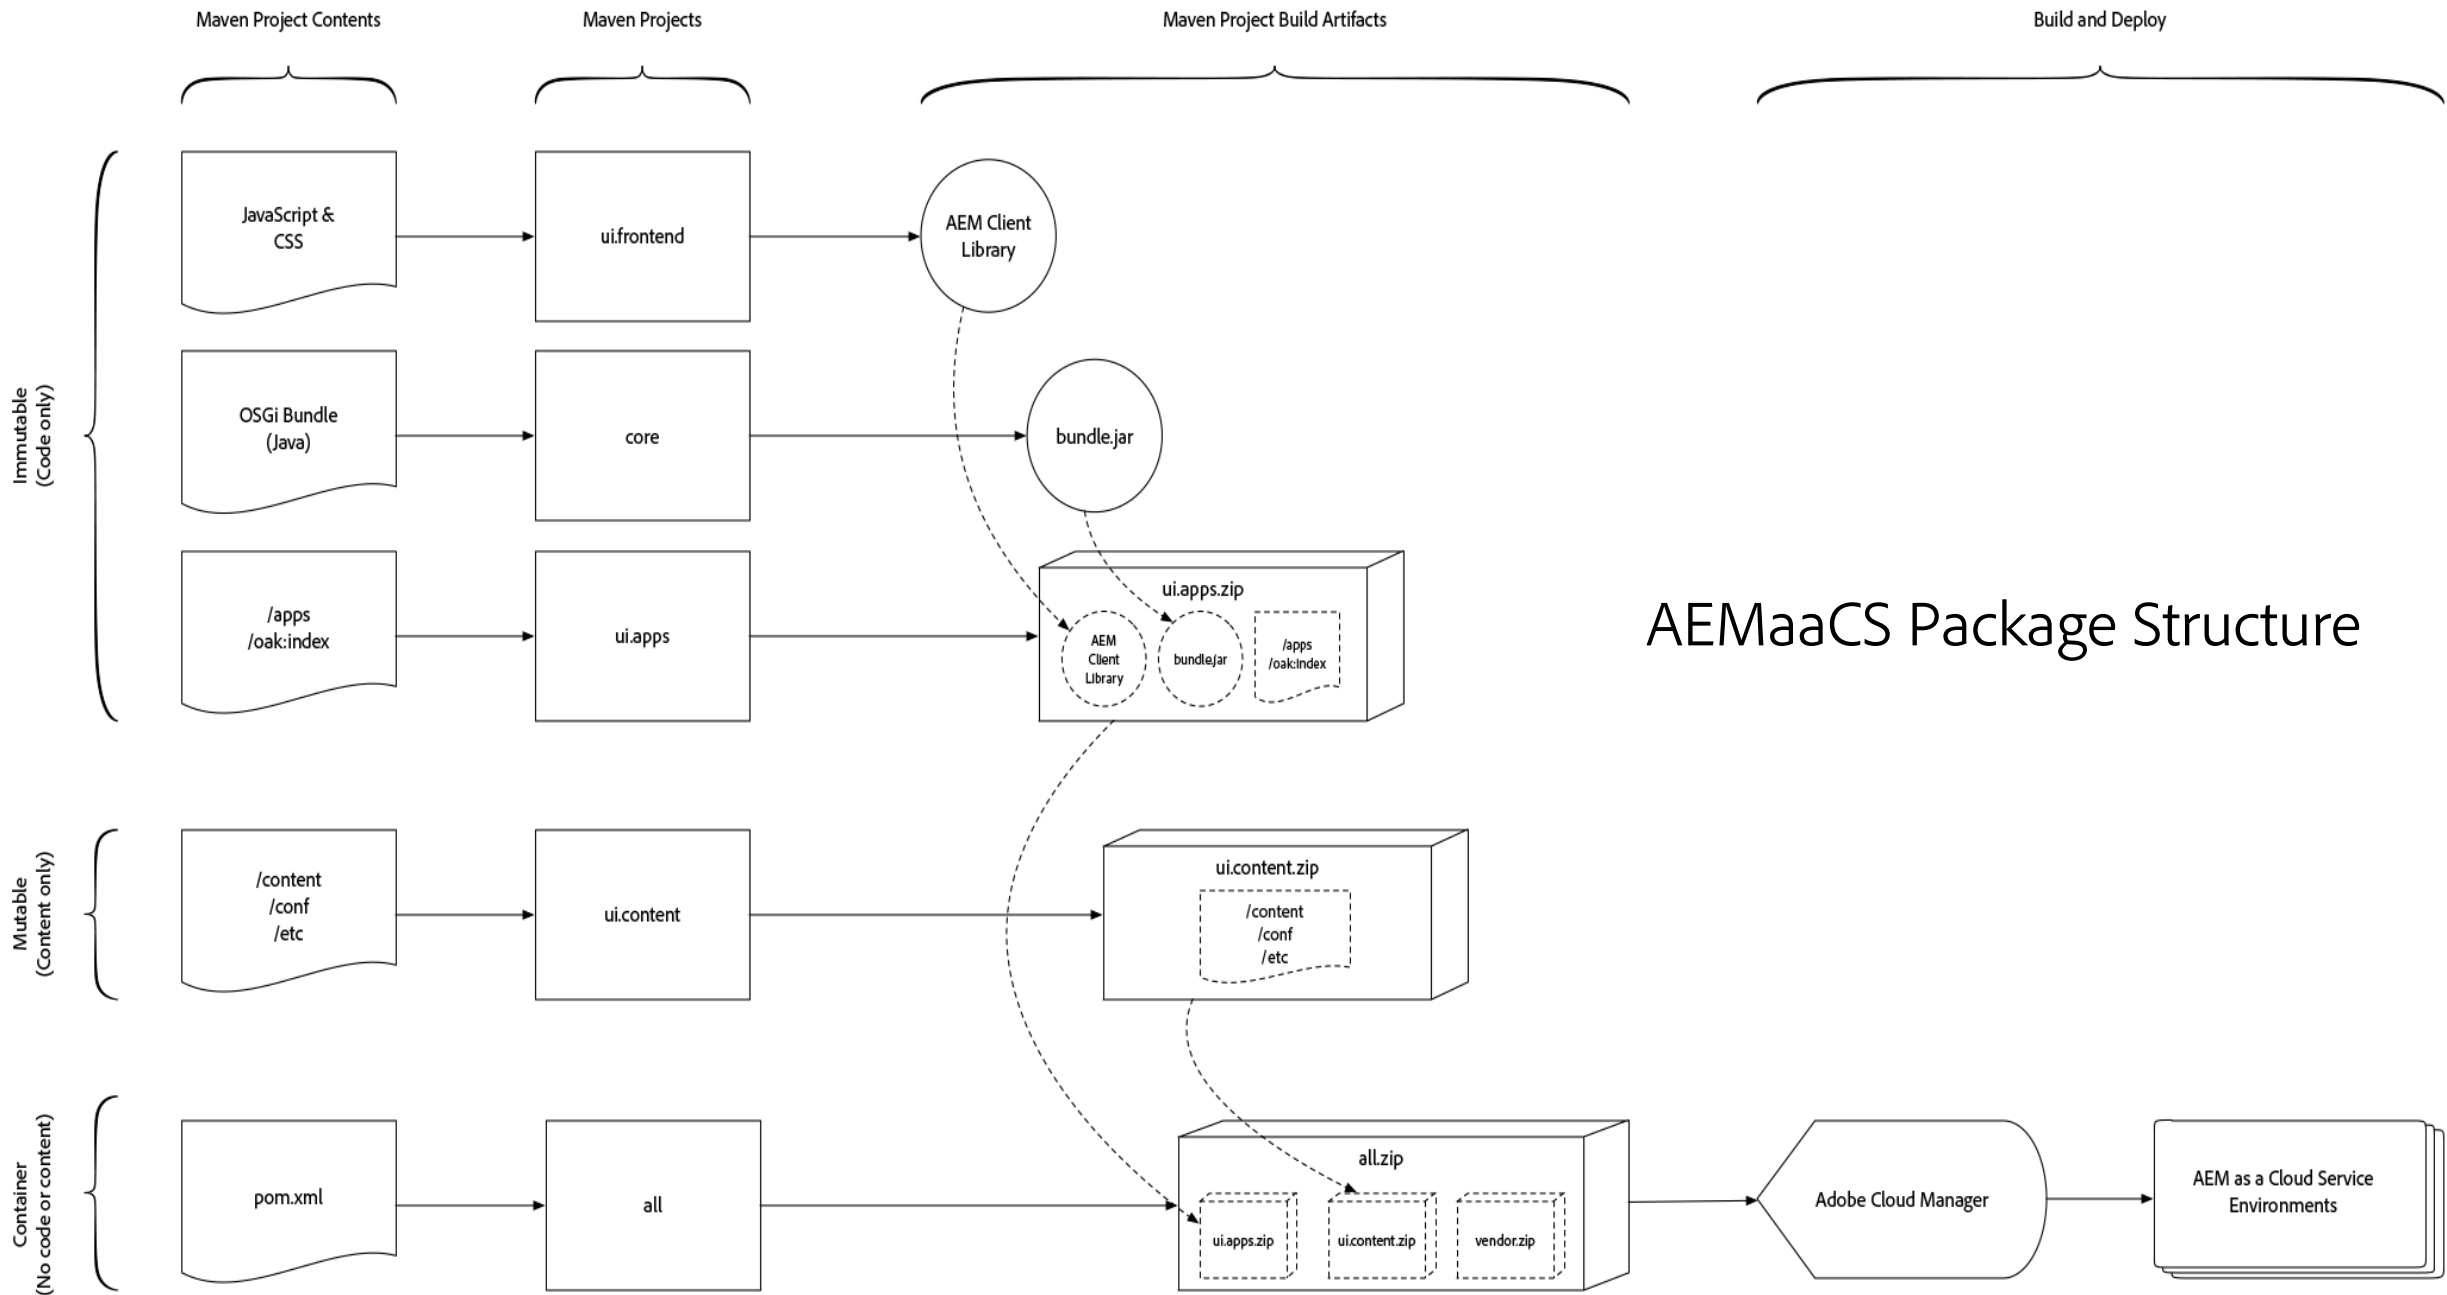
Maven Project Contents

Maven Projects

Maven Project Build Artifacts

Build and Deploy

Immutable (Code only)

JavaScript & CSS

ui.frontend

AEM Client Library

OSGi Bundle (Java)

core

bundle.jar

/apps /oak:index

ui.apps

ui.apps.zip

AEM Client Library

bundle.jar

/apps /oak:index

AEMaaCS Package Structure

Mutable (Content only)

/content /conf /etc

ui.content

ui.content.zip

/content /conf /etc

Container (No code or content)

pom.xml

all

all.zip

ui.apps.zip

ui.content.zip

vendor.zip

Adobe Cloud Manager

AEM as a Cloud Service Environments